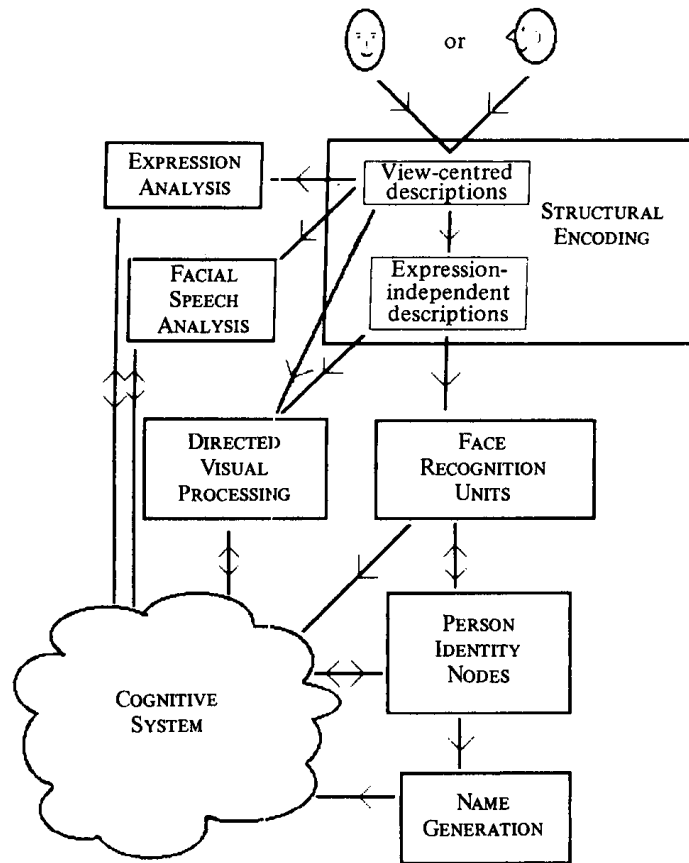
or

EXPRESSION ANALYSIS

View-centred descriptions

STRUCTURAL ENCODING

FACIAL SPEECH ANALYSIS

Expression-independent descriptions

DIRECTED VISUAL PROCESSING

FACE RECOGNITION UNITS

PERSON IDENTITY NODES

COGNITIVE SYSTEM

NAME GENERATION